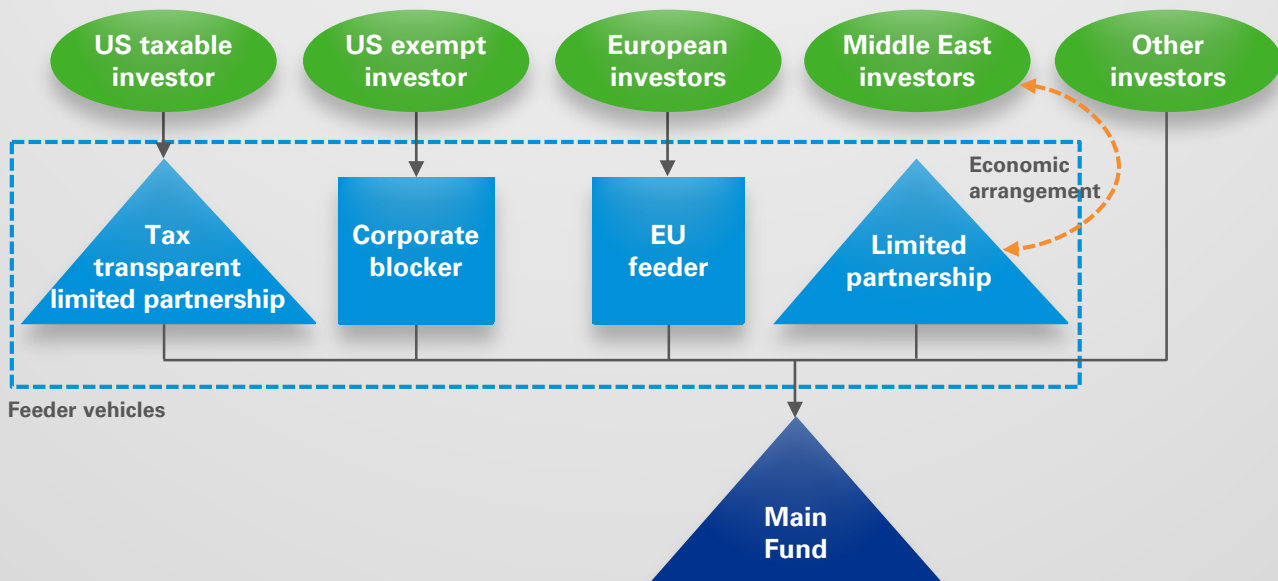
US taxable investor

US exempt investor

European investors

Middle East investors

Other investors

Economic arrangement

Tax transparent limited partnership

Corporate blocker

EU feeder

Limited partnership

Feeder vehicles

Main Fund